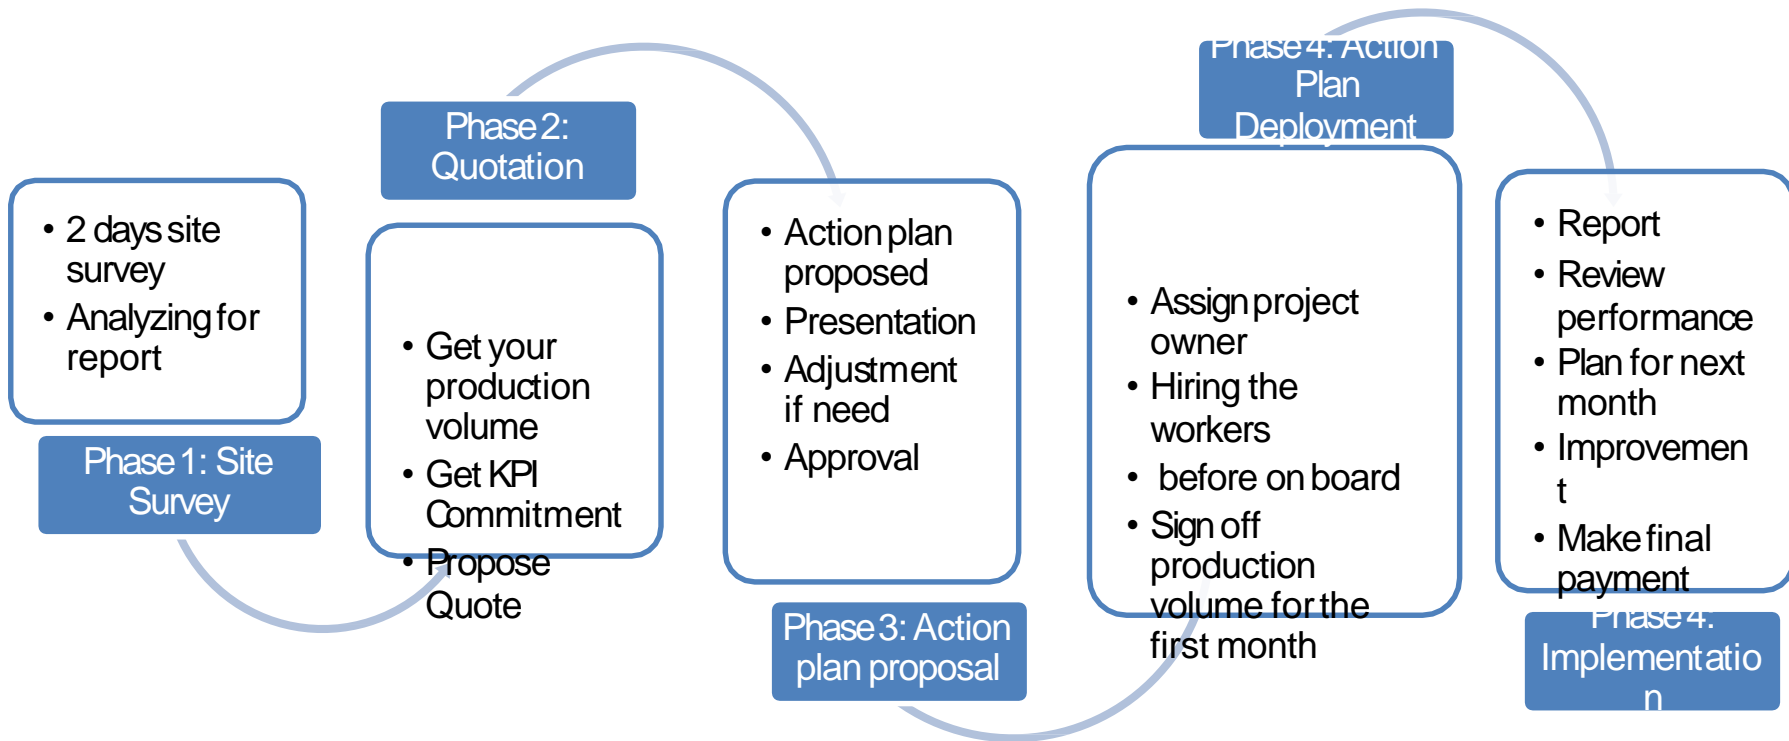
- 2 days site survey
- Analyzing for report

Phase 1: Site Survey

Phase 2: Quotation

- Get your production volume
- Get KPI Commitment
- Propose Quote

- Action plan proposed
- Presentation
- Adjustment if need
- Approval

Phase 3: Action plan proposal

Phase 4: Action Plan Deployment

- Assign project owner
- Hiring the workers
- before on board
- Sign off production volume for the first month

- Report
- Review performance
- Plan for next month
- Improvemen t
- Make final payment

Phase 4: Implementatio n